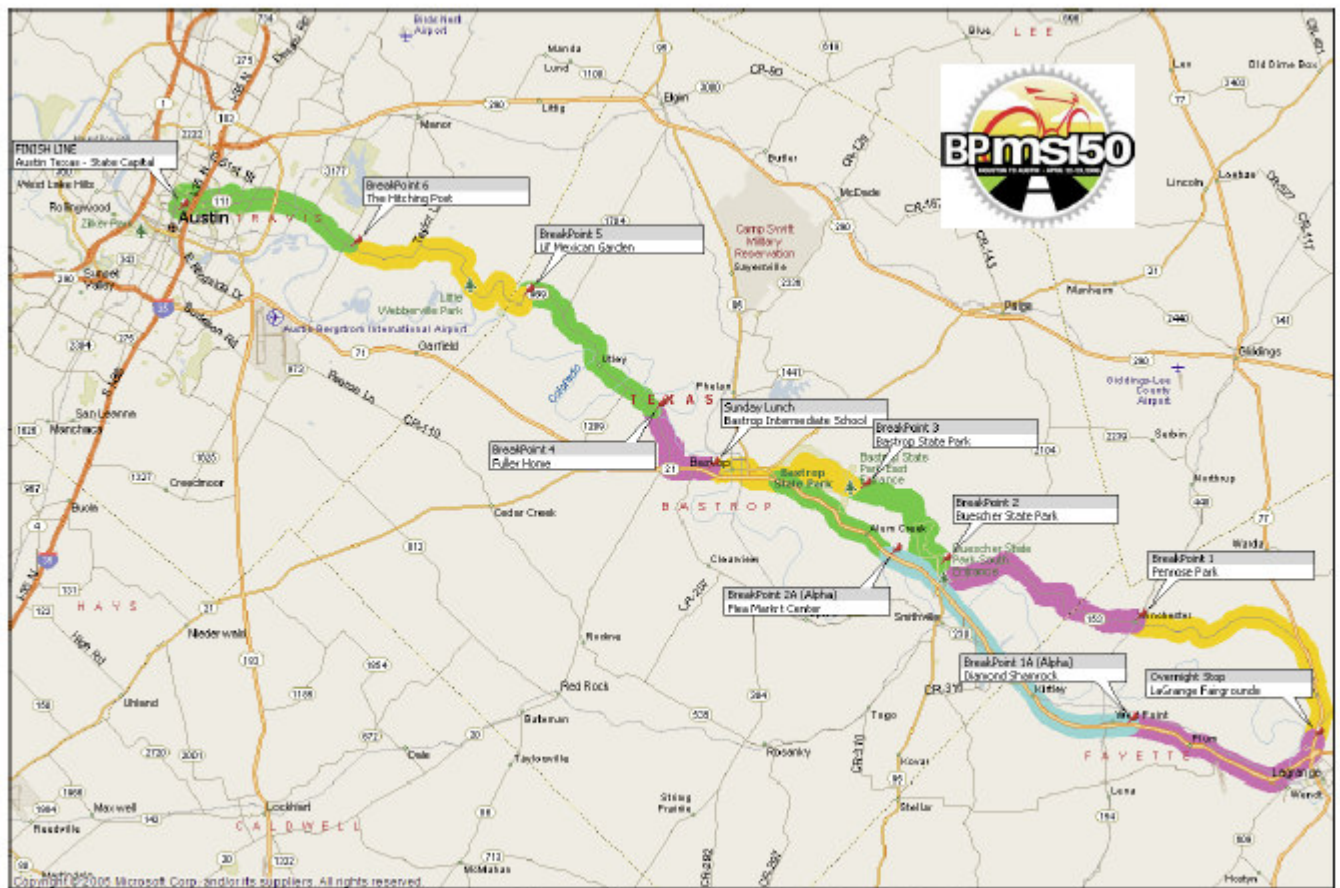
FINISH LINE
Austin Texas - State Capital

BreakPoint 6
The Hitching Post

BreakPoint 5
Lil' Mexican Garden

Sunday Lunch
Bastrop Intermediate School

BreakPoint 3
Bastrop State Park

BreakPoint 4
Fuller Home

BreakPoint 2
Buescher State Park

BreakPoint 2A (Alpha)
Flea Market Center

BreakPoint 1
Pennose Park

BreakPoint 1A (Alpha)
Diamond Shamrock

Overnight Stop
LaGrange Fairgrounds

BP ms150
HOUSTON TO AUSTIN • APRIL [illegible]

Austin
TRAVIS
Rollingwood
West Lake Hills
Zilker Park
Sunset Valley
Manor
Little Webberville Park
Austin-Bergstrom International Airport
Garfield
Colorado
Utley
Phelan
TEXAS
Bastrop
Bastrop State Park
Bastrop State Park East Entrance
Buescher State Park South Entrance
BASTROP
Camp Swift Military Reservation
Sayersville
Elgin
Manda
Lund
Littig
Butler
McDade
Bird Nest Airport
LEE
Lincoln
Paige
Manheim
Giddings
Giddings-Lee County Airport
Serbin
Northrup
Winchester
Warda
Old Dime Box
Lexington
San Leanna
Manchaca
Creedmoor
Buda
Cedar Creek
Alum Creek
Clearview
Rockne
Smithville
Kirtley
West Point
Ellinger
La Grange
FAYETTE
Red Rock
Niederwald
HAYS
Uhland
Dale
Bateman
Taylorsville
Rosanky
String Prairie
Togo
Kovar
Stellar
Lockhart
CALDWELL
Maxwell
Reedville
Martindale
McMahan
Muldoon
Copyright © 2005 Microsoft Corp. and/or its suppliers. All rights reserved.